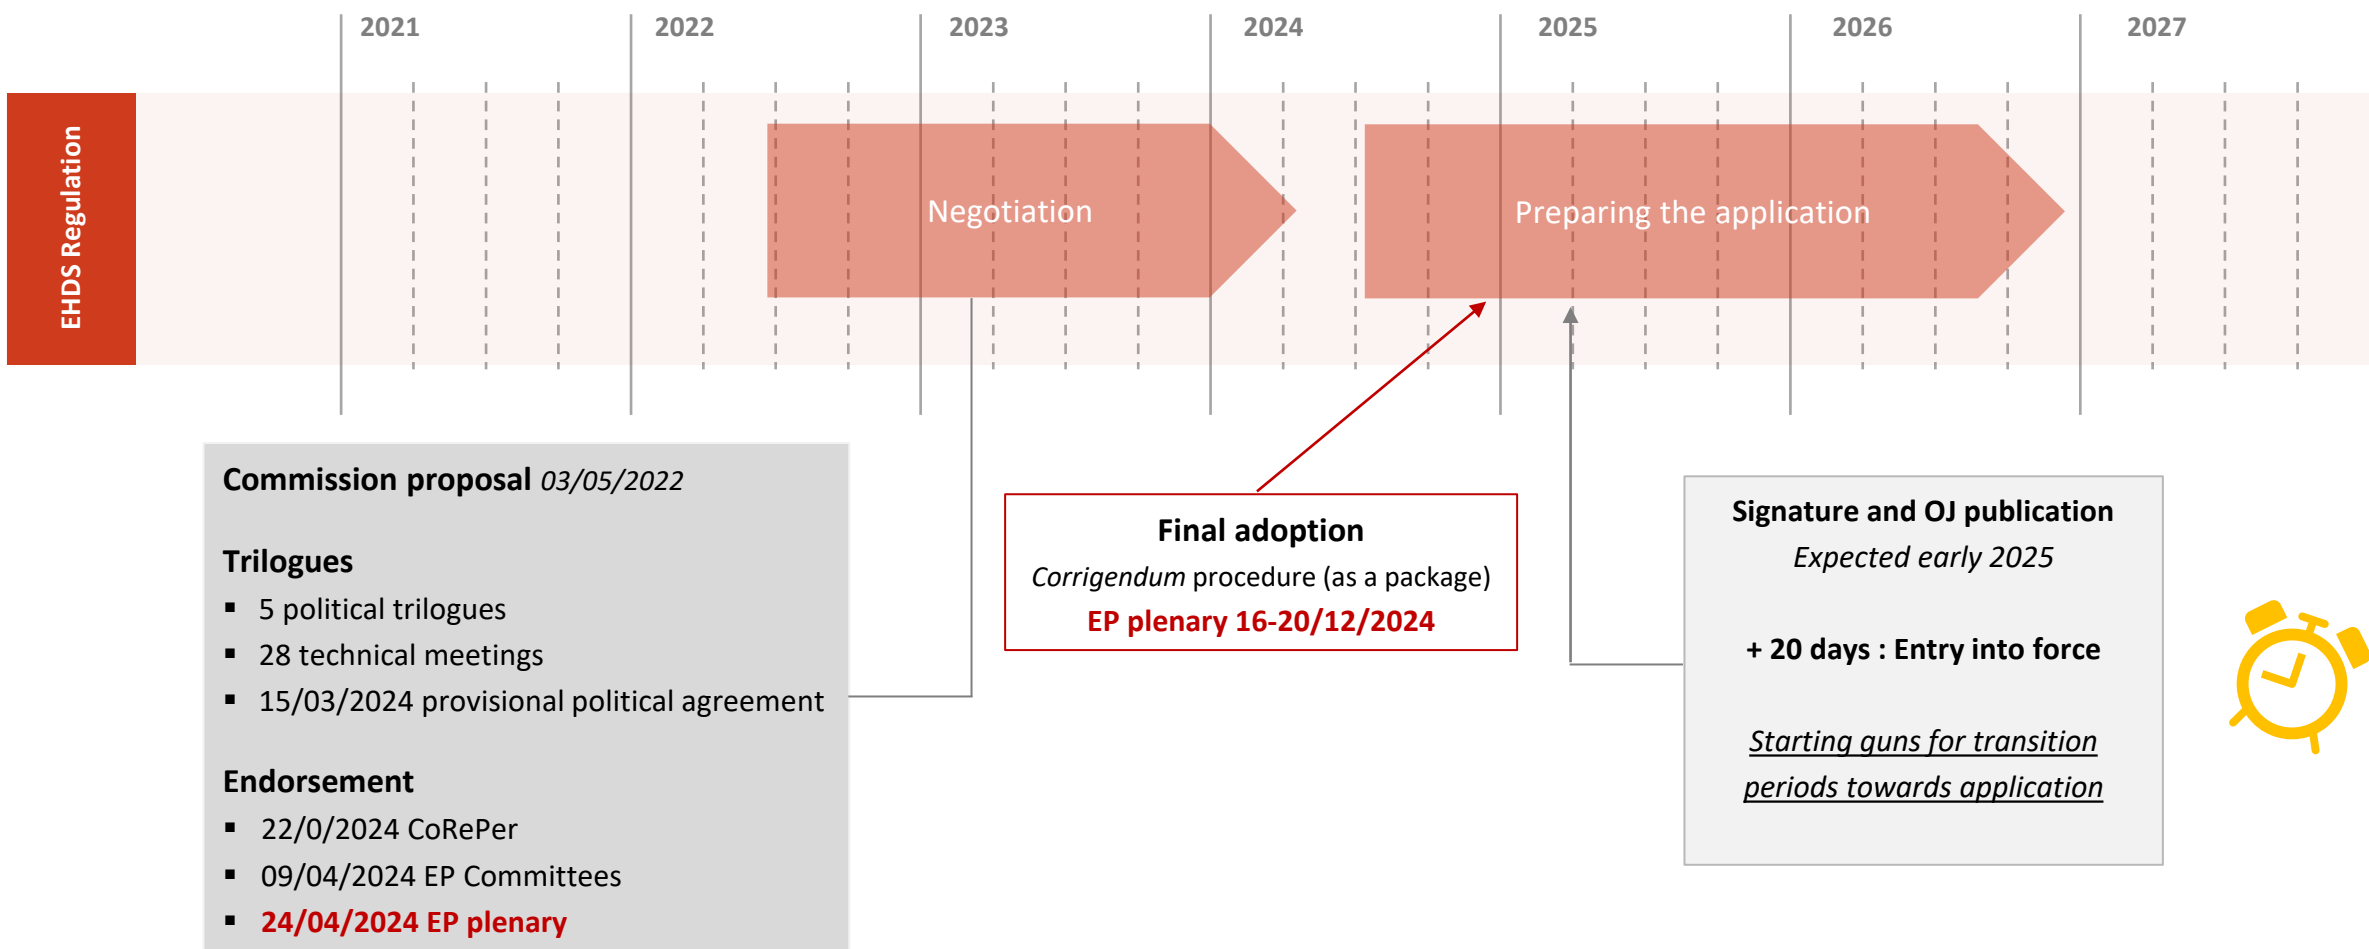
2021 2022 2023 2024 2025 2026 2027

EHDS Regulation

Negotiation

Preparing the application

**Commission proposal** *03/05/2022*

**Trilogues**
- 5 political trilogues
- 28 technical meetings
- 15/03/2024 provisional political agreement

**Endorsement**
- 22/0/2024 CoRePer
- 09/04/2024 EP Committees
- 24/04/2024 EP plenary

**Final adoption**
*Corrigendum* procedure (as a package)
EP plenary 16-20/12/2024

**Signature and OJ publication**
*Expected early 2025*

**+ 20 days : Entry into force**

*Starting guns for transition periods towards application*